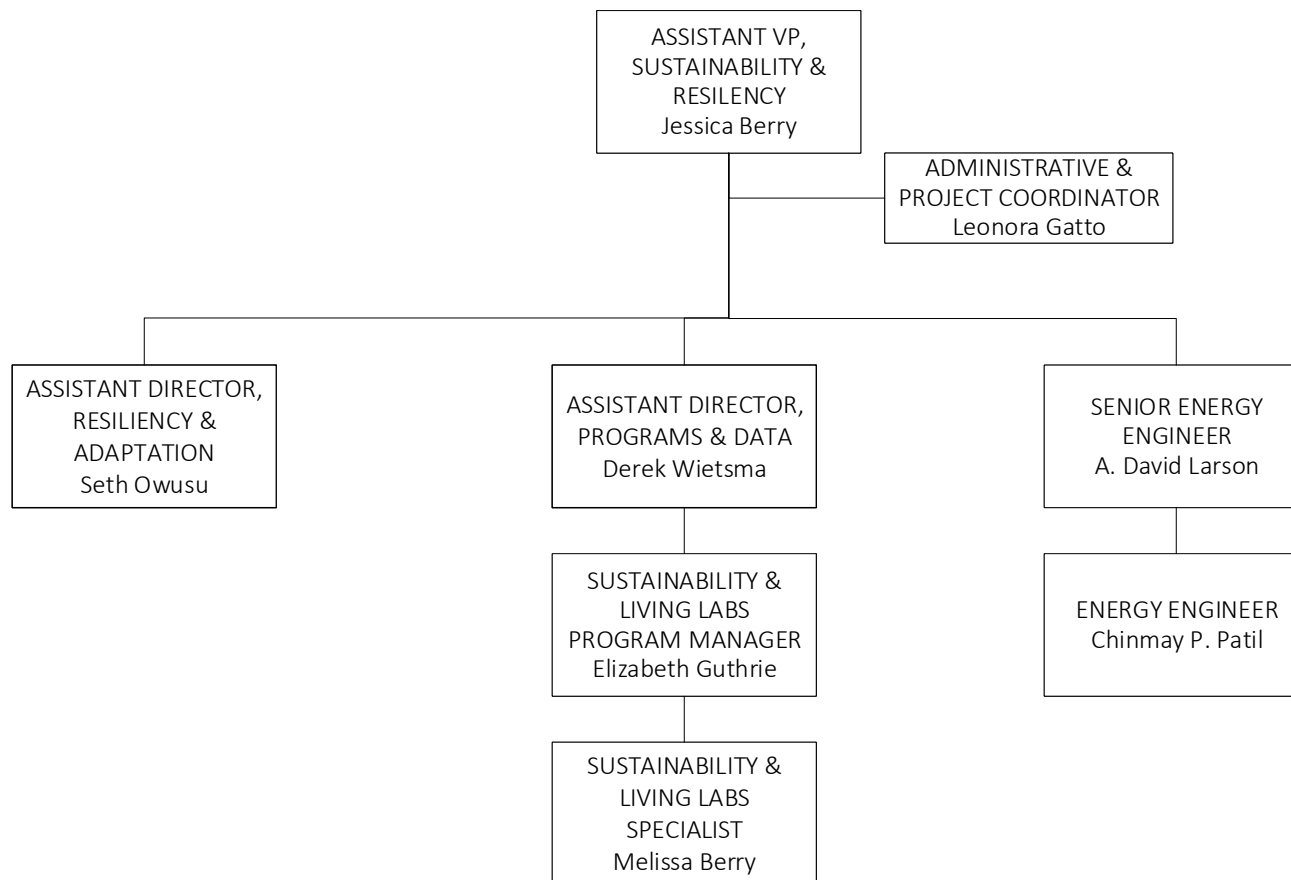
ASSISTANT VP, SUSTAINABILITY & RESILENCY
Jessica Berry

ADMINISTRATIVE & PROJECT COORDINATOR
Leonora Gatto

ASSISTANT DIRECTOR, RESILIENCY & ADAPTATION
Seth Owusu

ASSISTANT DIRECTOR, PROGRAMS & DATA
Derek Wietsma

SUSTAINABILITY & LIVING LABS PROGRAM MANAGER
Elizabeth Guthrie

SUSTAINABILITY & LIVING LABS SPECIALIST
Melissa Berry

SENIOR ENERGY ENGINEER
A. David Larson

ENERGY ENGINEER
Chinmay P. Patil